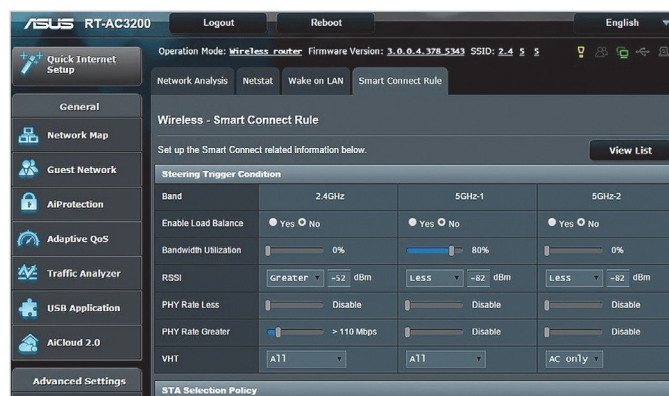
ASUS RT-AC3200 Logout Reboot English

Quick Internet Setup

Operation Mode: Wireless router Firmware Version: 3.0.0.4.378_5343 SSID: 2.4 5 5

Network Analysis Netstat Wake on LAN Smart Connect Rule

General

Network Map

Guest Network

AiProtection

Adaptive QoS

Traffic Analyzer

USB Application

AiCloud 2.0

Advanced Settings

Wireless - Smart Connect Rule

Set up the Smart Connect related information below.

View List

Steering Trigger Condition

| Band | 2.4GHz | 5GHz-1 | 5GHz-2 |
|---|---|---|---|
| Enable Load Balance | Yes No | Yes No | Yes No |
| Bandwidth Utilization | 0% | 80% | 0% |
| RSSI | Greater -52 dBm | Less -82 dBm | Less -82 dBm |
| PHY Rate Less | Disable | Disable | Disable |
| PHY Rate Greater | > 110 Mbps | Disable | Disable |
| VHT | All | All | AC only |

STA Selection Policy